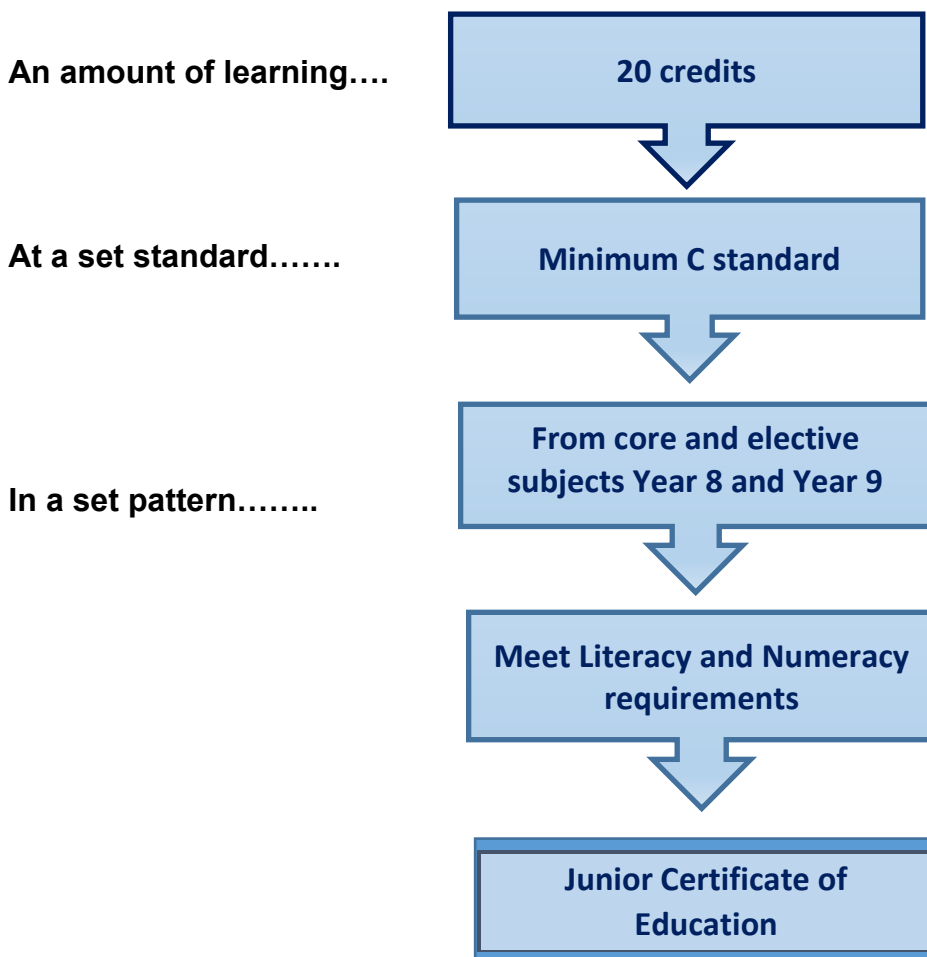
An amount of learning….

20 credits

At a set standard…….

Minimum C standard

In a set pattern……..

From core and elective subjects Year 8 and Year 9

Meet Literacy and Numeracy requirements

Junior Certificate of Education